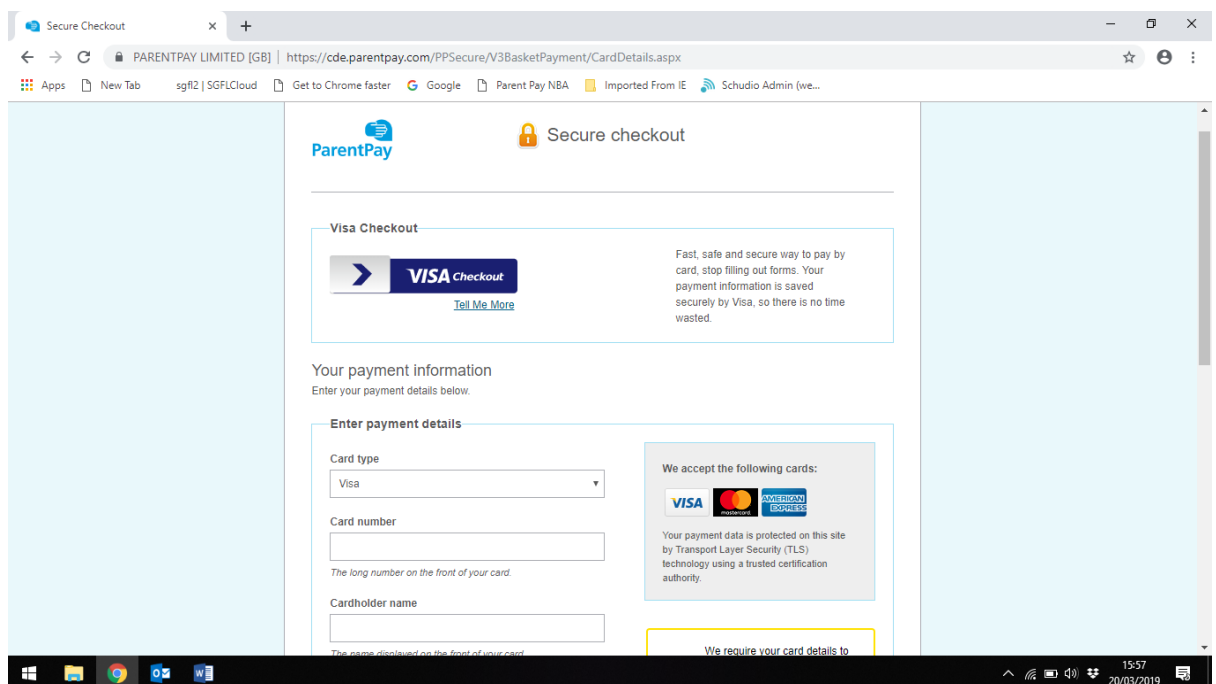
Secure Checkout ×
+
PARENTPAY LIMITED [GB] | https://cde.parentpay.com/PPSecure/V3BasketPayment/CardDetails.aspx
Apps New Tab sgfl2 | SGFLCloud Get to Chrome faster Google Parent Pay NBA Imported From IE Schudio Admin (we...

ParentPay
Secure checkout

Visa Checkout
VISA Checkout
Tell Me More
Fast, safe and secure way to pay by card, stop filling out forms. Your payment information is saved securely by Visa, so there is no time wasted.

Your payment information
Enter your payment details below.

Enter payment details
Card type
Visa
Card number
The long number on the front of your card.
Cardholder name
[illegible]

We accept the following cards:
VISA mastercard AMERICAN EXPRESS
Your payment data is protected on this site by Transport Layer Security (TLS) technology using a trusted certification authority.

We require your card details to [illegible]

15:57
20/03/2019